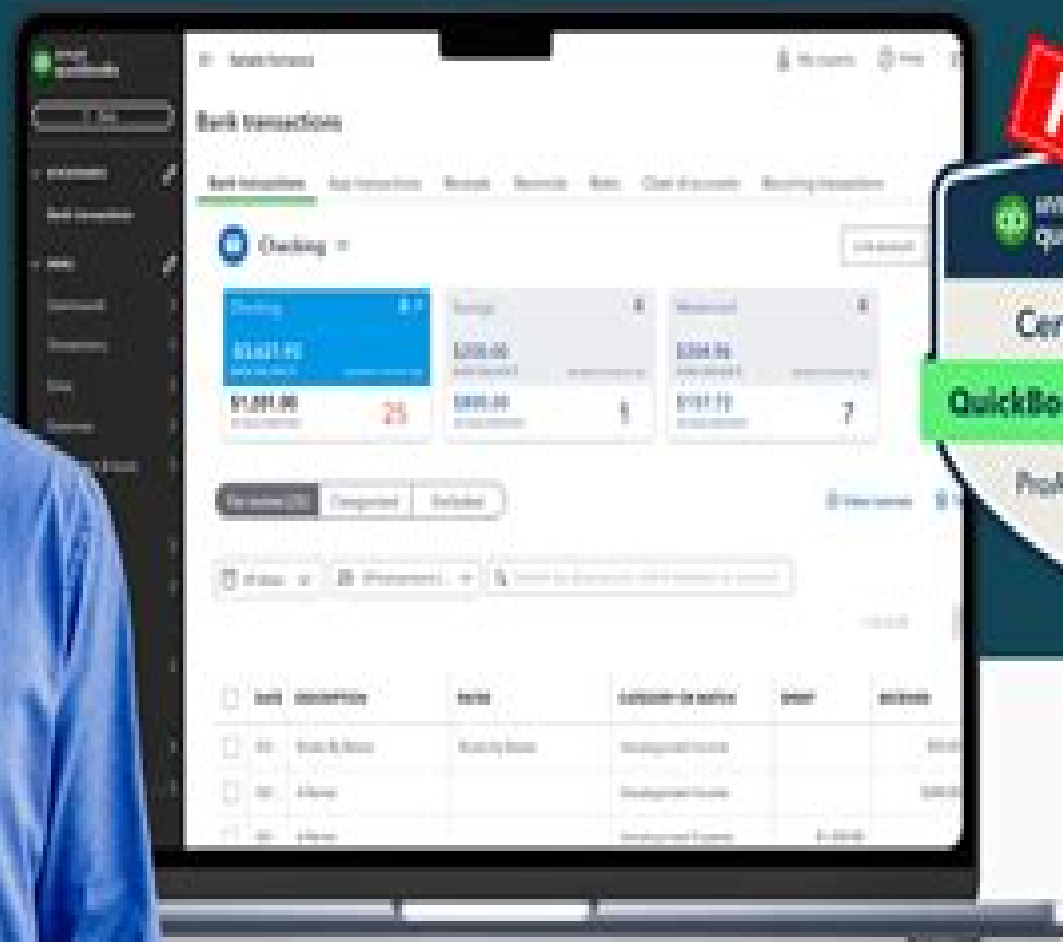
Bank transactions

Bank transactions

Checking

Checking

$3,621.95

$1,201.00

25

$200.00

$800.00

1

$304.96

$157.72

7

Categorized

Excluded

DATE

DESCRIPTION

PAYEE

CATEGORY OR MATCH

SPENT

RECEIVED

Cer

QuickBo

ProA